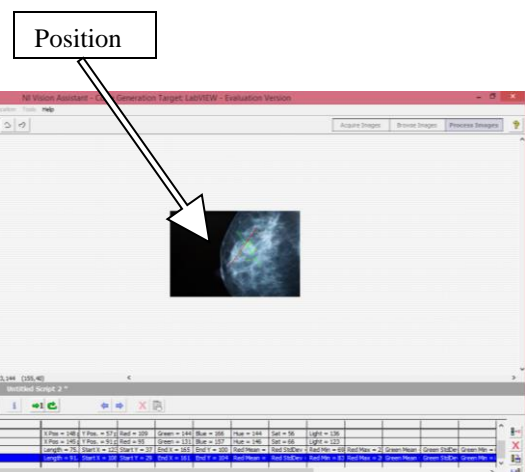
Position

NI Vision Assistant - C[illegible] Generation Target: LabVIEW - Evaluation Version

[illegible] Tools Help

Acquire Images | Browse Images | Process Images

3,144 (155,40)

Untitled Script 2 *

| X Pos. = 148 | Y Pos. = 57 | Red = 109 | Green = 144 | Blue = 166 | Hue = 144 | Sat = 56 | Light = 136 | | | | |
|---|---|---|---|---|---|---|---|---|---|---|---|
| X Pos. = 145 | Y Pos. = 91 | Red = 95 | Green = 131 | Blue = 157 | Hue = 146 | Sat = 66 | Light = 123 | | | | |
| Length = 75. | Start X = 123 | Start Y = 37 | End X = 165 | End Y = 100 | Red Mean = | Red StdDev | Red Min = 69 | Red Max = 2 | Green Mean | Green StdDev | Green Min = |
| Length = 91. | Start X = 108 | Start Y = 25 | End X = 161 | End Y = 104 | Red Mean = | Red StdDev | Red Min = 83 | Red Max = 2 | Green Mean | Green StdDev | Green Min = |